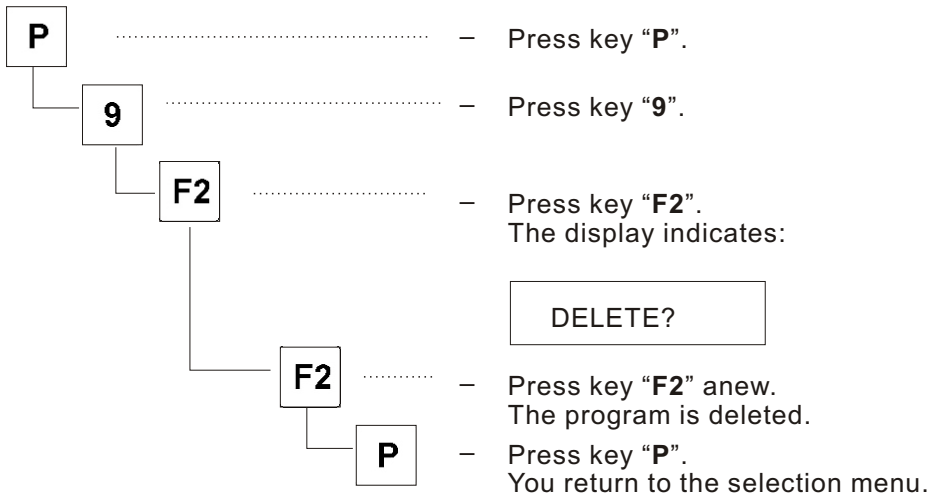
P

– Press key "P".

9

– Press key "9".

F2

– Press key "F2".
The display indicates:

DELETE?

F2

– Press key "F2" anew.
The program is deleted.

P

– Press key "P".
You return to the selection menu.